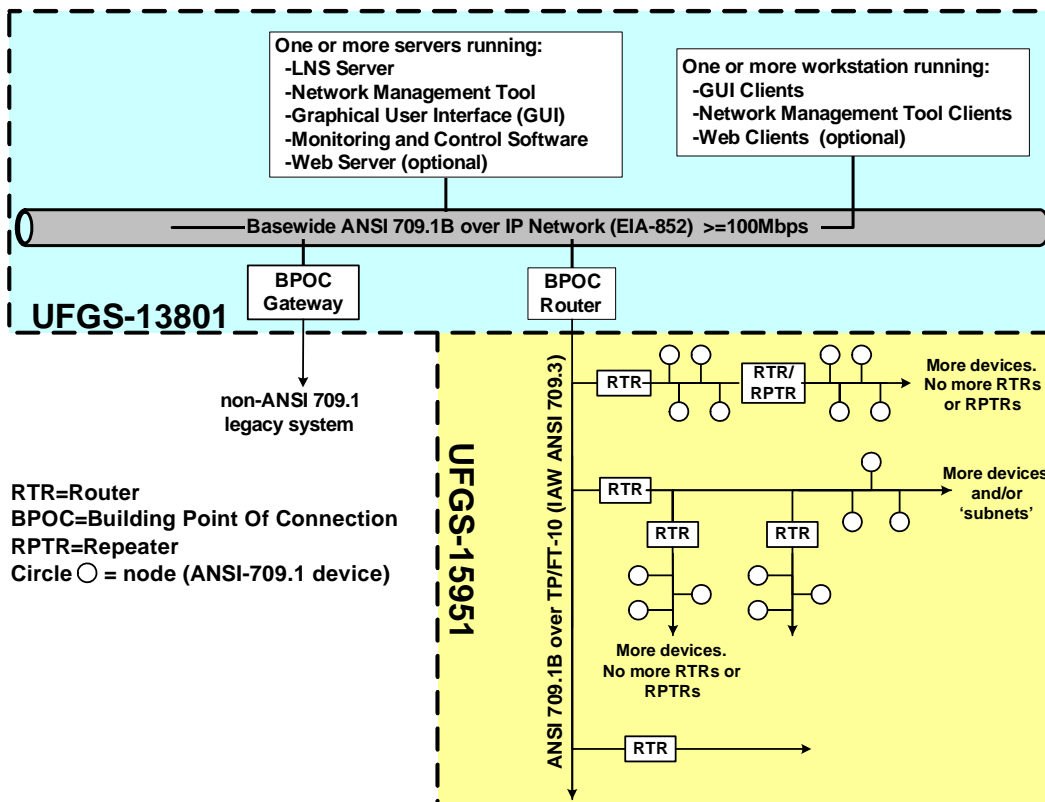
One or more servers running:
-LNS Server
-Network Management Tool
-Graphical User Interface (GUI)
-Monitoring and Control Software
-Web Server (optional)

One or more workstation running:
-GUI Clients
-Network Management Tool Clients
-Web Clients (optional)

Basewide ANSI 709.1B over IP Network (EIA-852) >=100Mbps

BPOC Gateway

BPOC Router

UFGS-13801

non-ANSI 709.1 legacy system

RTR=Router
BPOC=Building Point Of Connection
RPTR=Repeater
Circle ○ = node (ANSI-709.1 device)

UFGS-15951

ANSI 709.1B over TP/FT-10 (IAW ANSI 709.3)

RTR

RTR/ RPTR

More devices. No more RTRs or RPTRs

RTR

More devices and/or 'subnets'

RTR

RTR

More devices. No more RTRs or RPTRs

RTR